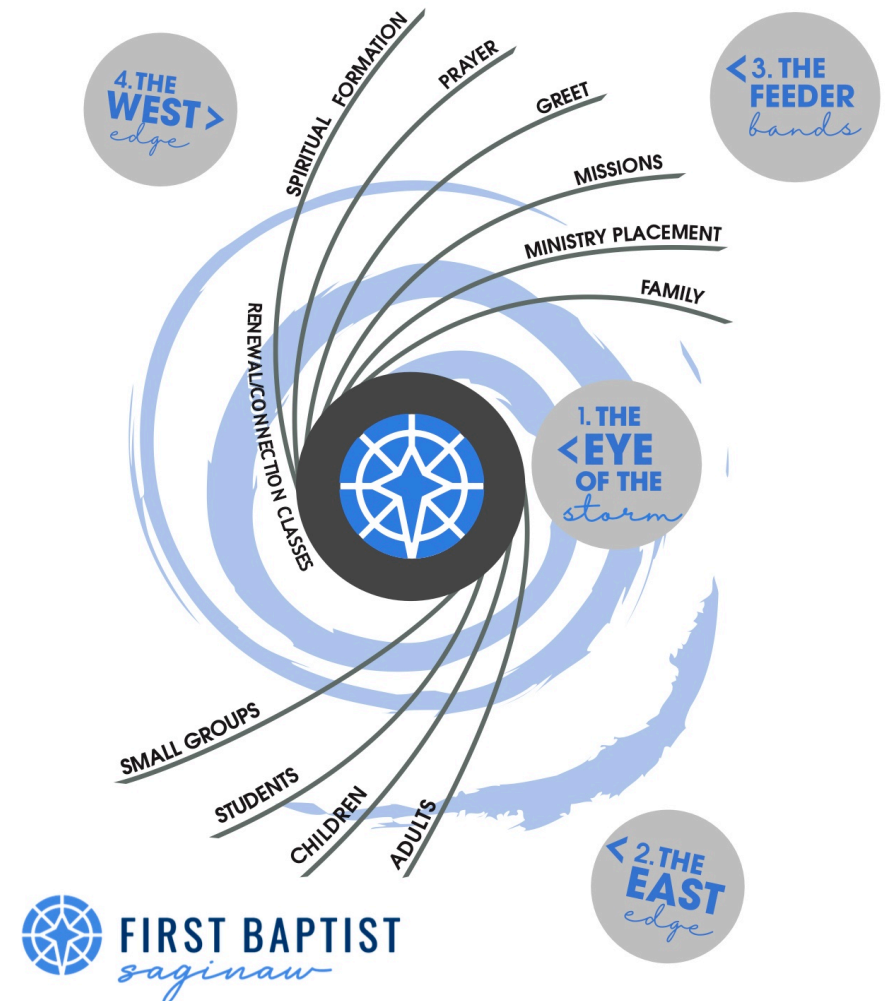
4. THE WEST > edge

SPIRITUAL FORMATION

PRAYER

GREET

< 3. THE FEEDER bands

MISSIONS

MINISTRY PLACEMENT

FAMILY

RENEWAL/CONNECTION CLASSES

1. THE < EYE OF THE storm

SMALL GROUPS

STUDENTS

CHILDREN

ADULTS

< 2. THE EAST edge

FIRST BAPTIST saginaw